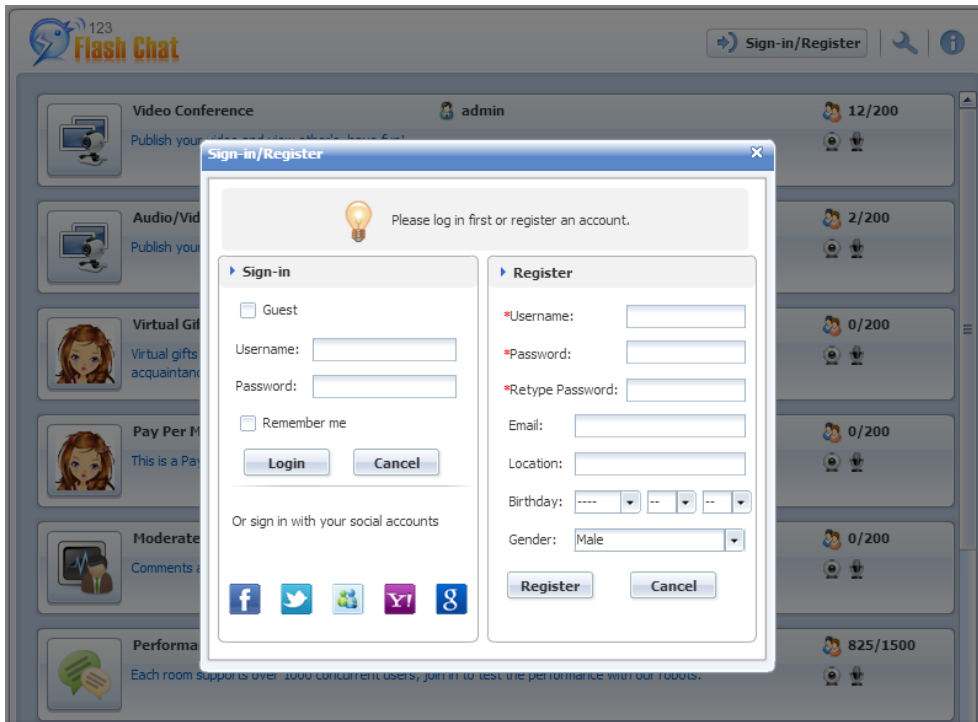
123 Flash Chat

Sign-in/Register

Video Conference
admin
12/200
Publish your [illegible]

Audio/Vid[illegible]
2/200
Publish your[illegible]

Virtual Gif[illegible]
0/200
Virtual gifts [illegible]
acquaintanc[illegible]

Pay Per M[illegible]
0/200
This is a Pay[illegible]

Moderate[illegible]
0/200
Comments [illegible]

Performa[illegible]
825/1500
Each room supports over 1000 concurrent users, join in to test the performance with our robots.

Sign-in/Register

Please log in first or register an account.

Sign-in

Guest

Username:

Password:

Remember me

Login
Cancel

Or sign in with your social accounts

Register

*Username:

*Password:

*Retype Password:

Email:

Location:

Birthday: ---- -- --

Gender: Male

Register
Cancel